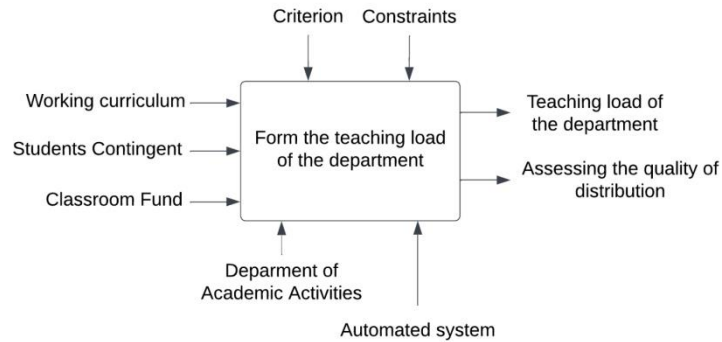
Criterion

Constraints

Working curriculum

Students Contingent

Classroom Fund

Form the teaching load of the department

Teaching load of the department

Assessing the quality of distribution

Deparment of Academic Activities

Automated system